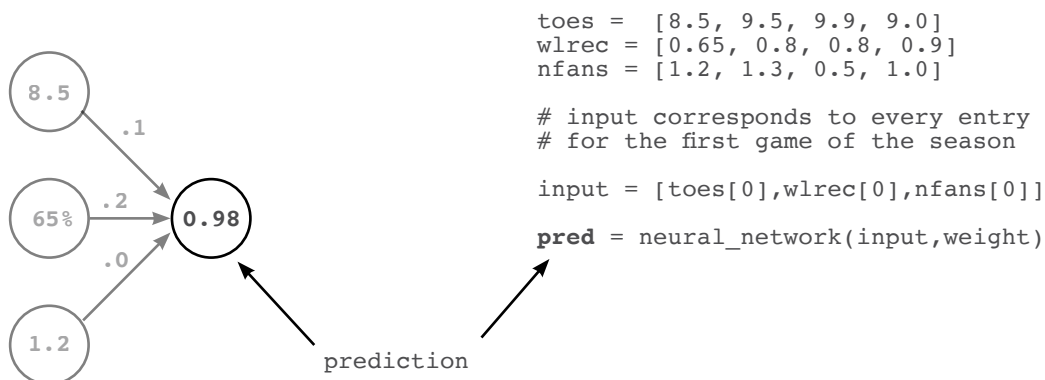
8.5

.1

.2

65%

0.98

.0

1.2

prediction

toes = [8.5, 9.5, 9.9, 9.0]
wlrec = [0.65, 0.8, 0.8, 0.9]
nfans = [1.2, 1.3, 0.5, 1.0]

# input corresponds to every entry
# for the first game of the season

input = [toes[0],wlrec[0],nfans[0]]

**pred** = neural_network(input,weight)